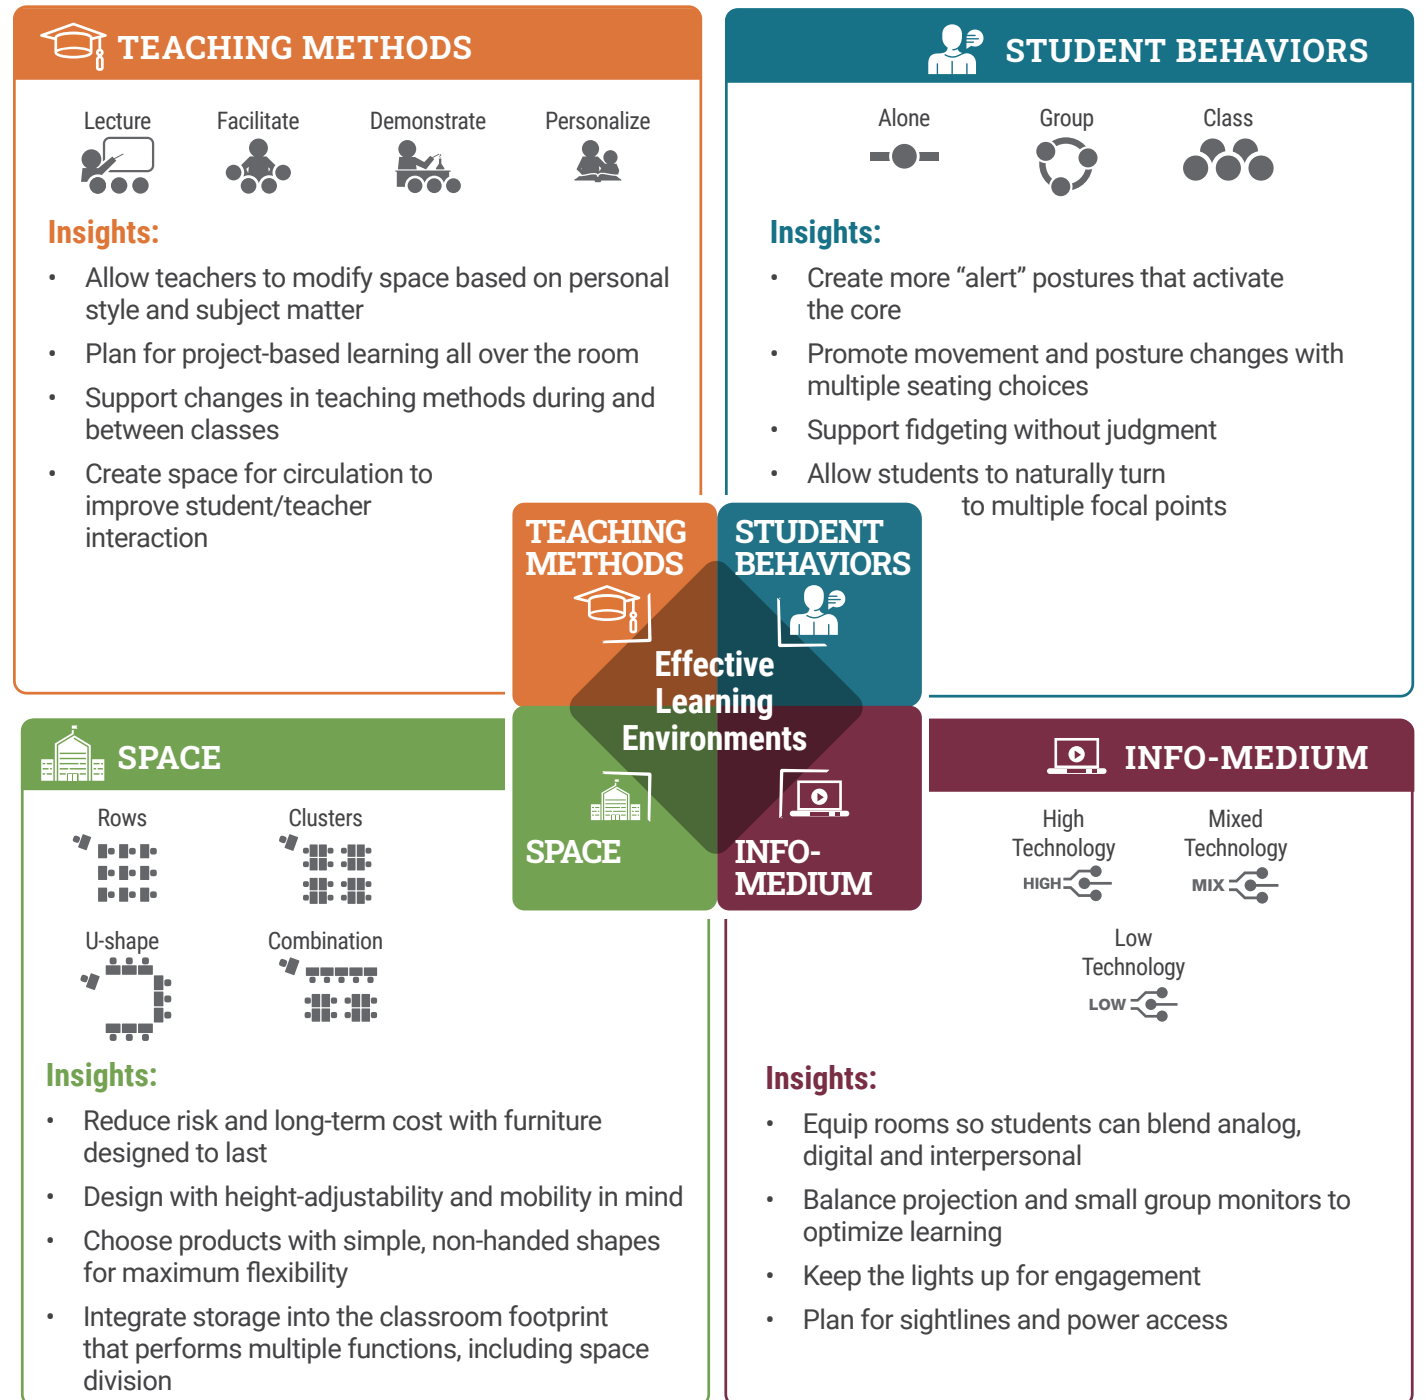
TEACHING METHODS

Lecture Facilitate Demonstrate Personalize

Insights:

- Allow teachers to modify space based on personal style and subject matter
- Plan for project-based learning all over the room
- Support changes in teaching methods during and between classes
- Create space for circulation to improve student/teacher interaction

STUDENT BEHAVIORS

Alone Group Class

Insights:

- Create more "alert" postures that activate the core
- Promote movement and posture changes with multiple seating choices
- Support fidgeting without judgment
- Allow students to naturally turn to multiple focal points

TEACHING METHODS

STUDENT BEHAVIORS

Effective Learning Environments

SPACE

INFO-MEDIUM

SPACE

Rows Clusters

U-shape Combination

Insights:

- Reduce risk and long-term cost with furniture designed to last
- Design with height-adjustability and mobility in mind
- Choose products with simple, non-handed shapes for maximum flexibility
- Integrate storage into the classroom footprint that performs multiple functions, including space division

INFO-MEDIUM

High Technology HIGH

Mixed Technology MIX

Low Technology LOW

Insights:

- Equip rooms so students can blend analog, digital and interpersonal
- Balance projection and small group monitors to optimize learning
- Keep the lights up for engagement
- Plan for sightlines and power access